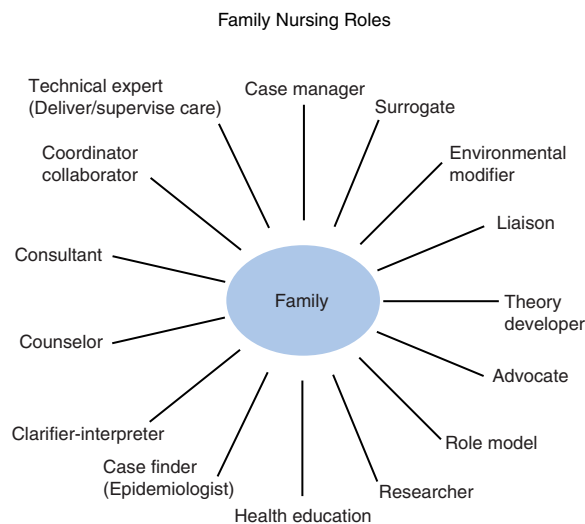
Family Nursing Roles

Technical expert (Deliver/supervise care)

Case manager

Surrogate

Environmental modifier

Coordinator collaborator

Liaison

Consultant

Family

Theory developer

Counselor

Advocate

Clarifier-interpreter

Role model

Case finder (Epidemiologist)

Researcher

Health education